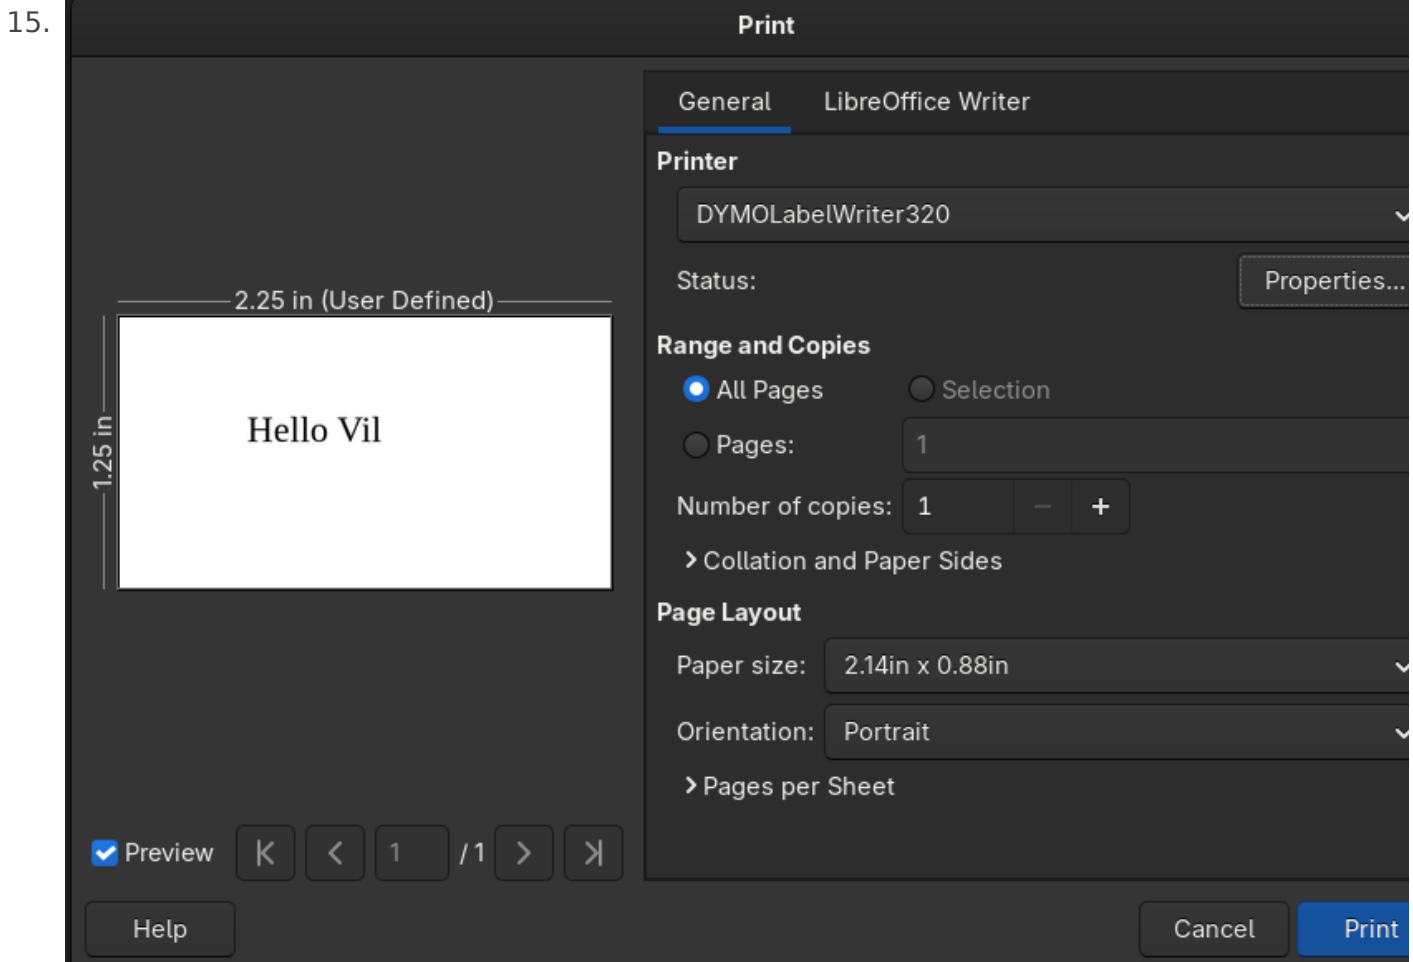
15.

Print

2.25 in (User Defined)

1.25 in

Hello Vil

Preview

1

/ 1

Help

General

LibreOffice Writer

Printer

DYMOLabelWriter320

Status:

Properties...

Range and Copies

All Pages

Selection

Pages:

1

Number of copies:

1

−

+

Collation and Paper Sides

Page Layout

Paper size:

2.14in x 0.88in

Orientation:

Portrait

Pages per Sheet

Cancel

Print